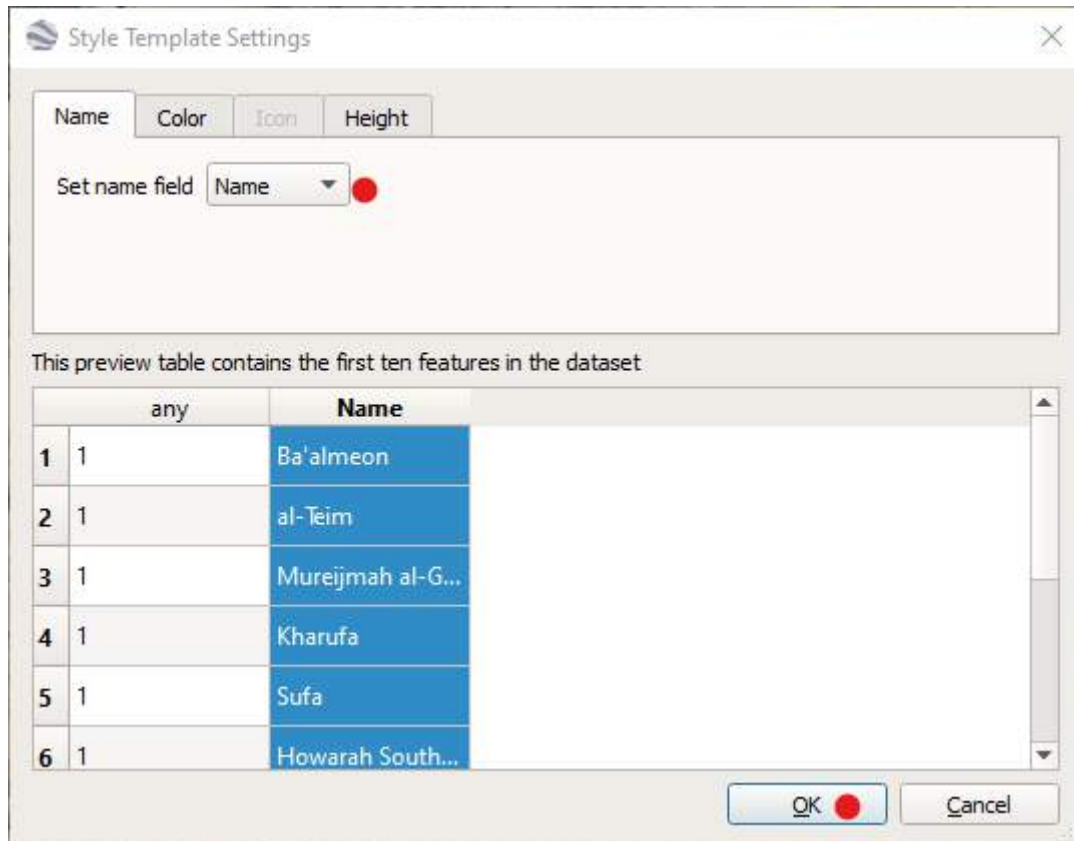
Style Template Settings

Name | Color | Icon | Height

Set name field Name

This preview table contains the first ten features in the dataset

| | any | Name |
|---|---|---|
| 1 | 1 | Ba'almeon |
| 2 | 1 | al-Teim |
| 3 | 1 | Mureijmah al-G... |
| 4 | 1 | Kharufa |
| 5 | 1 | Sufa |
| 6 | 1 | Howarah South... |

OK Cancel